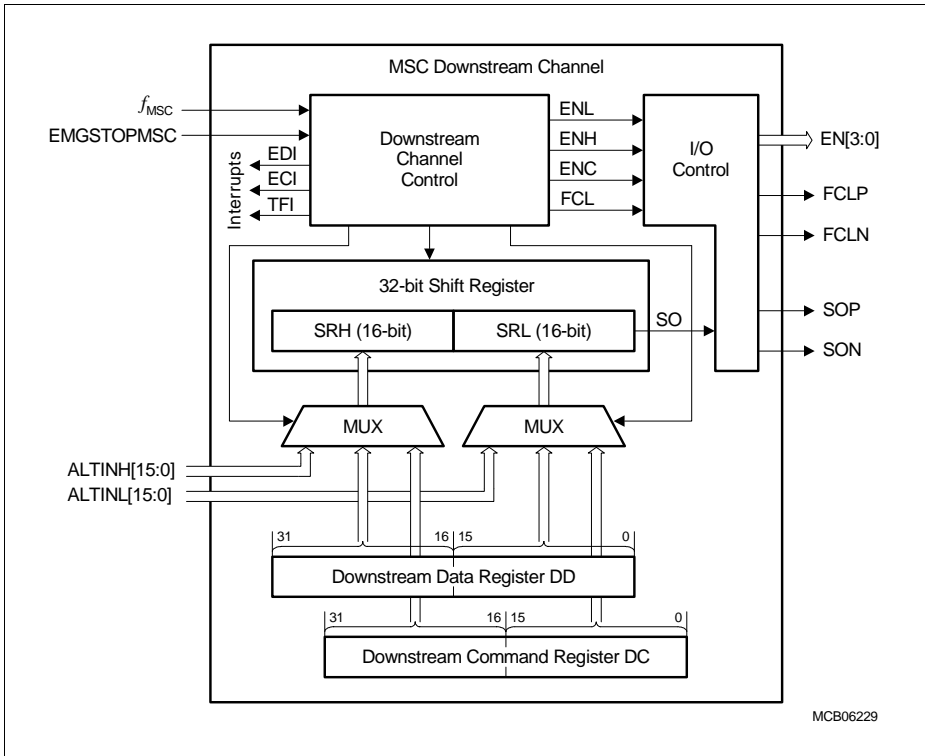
MSC Downstream Channel

$f_{MSC}$

EMGSTOPMSC

Downstream Channel Control

Interrupts

EDI

ECI

TFI

ENL

ENH

ENC

FCL

I/O Control

EN[3:0]

FCLP

FCLN

SOP

SON

32-bit Shift Register

SRH (16-bit)

SRL (16-bit)

SO

MUX

MUX

ALTINH[15:0]

ALTINL[15:0]

31

16

15

0

Downstream Data Register DD

31

16

15

0

Downstream Command Register DC

MCB06229